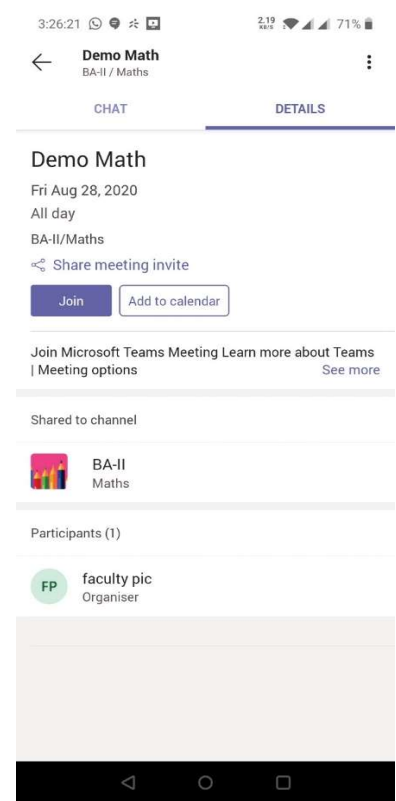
3:26:21 2.19 KB/S 71%

Demo Math
BA-II / Maths

CHAT
DETAILS

Demo Math
Fri Aug 28, 2020
All day
BA-II/Maths
Share meeting invite

Join
Add to calendar

Join Microsoft Teams Meeting Learn more about Teams | Meeting options
See more

Shared to channel

BA-II
Maths

Participants (1)

FP
faculty pic
Organiser